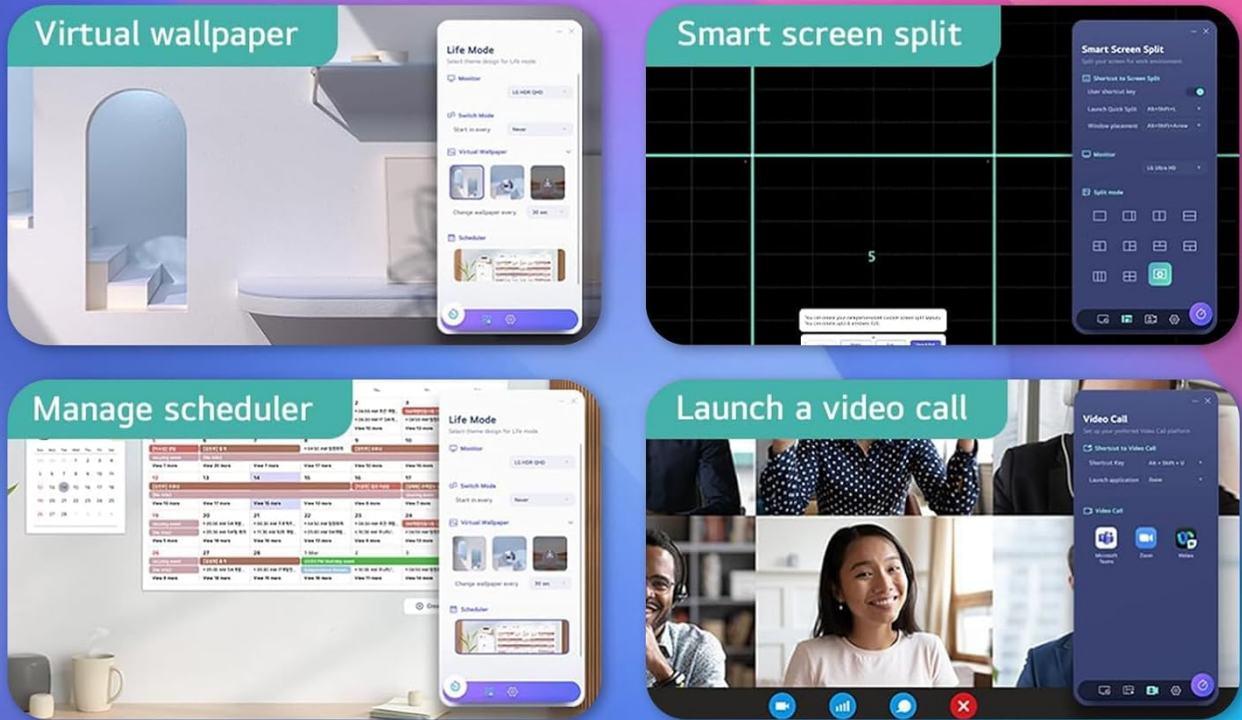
Virtual wallpaper

Life Mode
Select theme design for Life mode
Monitor
LG HDR QHD
Switch Mode
Start in every
Never
Virtual Wallpaper
Change wallpaper every
30 sec
Scheduler

Smart screen split

Smart Screen Split
Split your screen for work environment
Shortcut to Screen Split
User shortcut key
Launch Quick Split
Alt+Shift+L
Window placement
Alt+Shift+Arrow
Monitor
LG Ultra HD
Split mode

5

Manage scheduler

Life Mode
Select theme design for Life mode
Monitor
LG HDR QHD
Switch Mode
Start in every
Never
Virtual Wallpaper
Change wallpaper every
30 sec
Scheduler

Launch a video call

Video Call
Set up your preferred Video Call platform
Shortcut to Video Call
Shortcut Key
Alt + Shift + V
Launch application
Zoom
Video Call
Microsoft Teams
Zoom
Webex